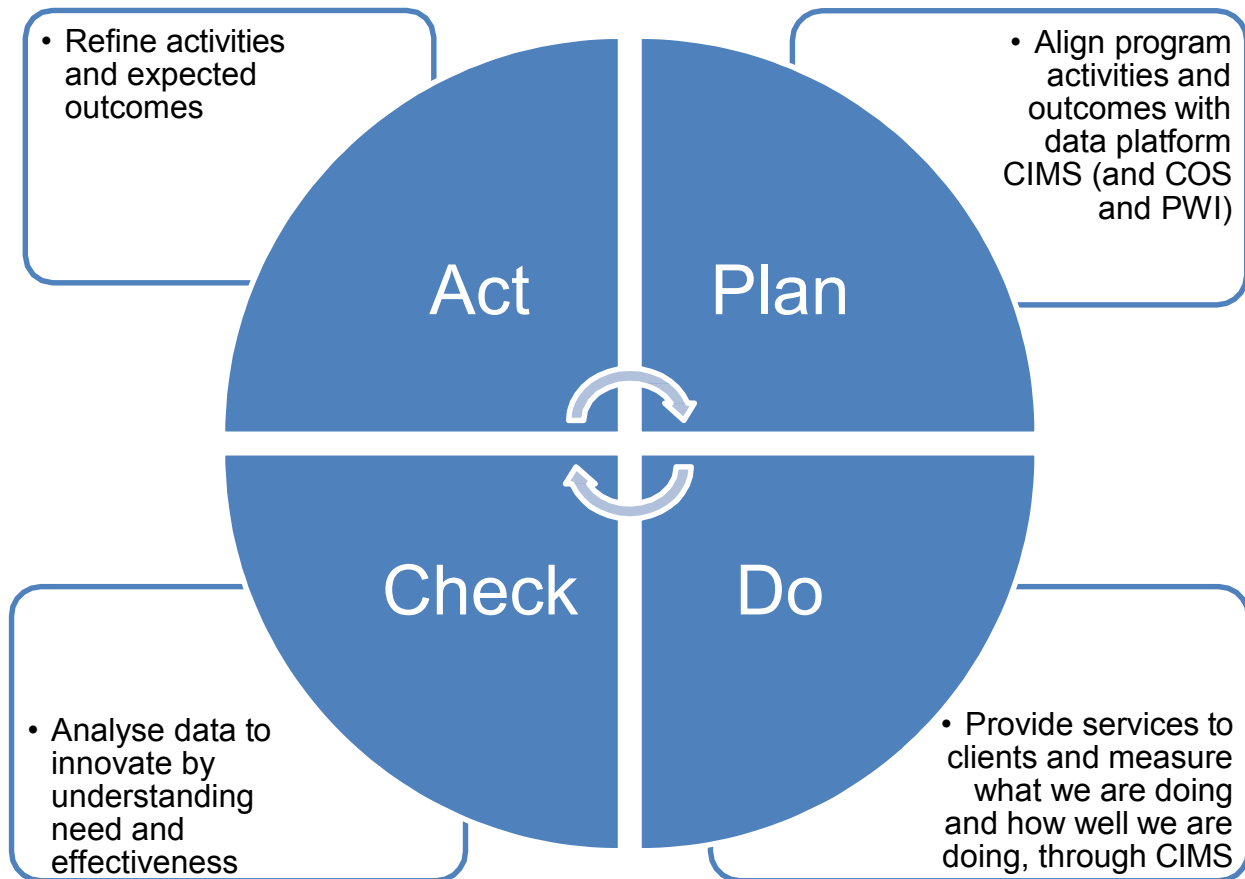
• Refine activities and expected outcomes

• Align program activities and outcomes with data platform CIMS (and COS and PWI)

Act

Plan

Check

Do

• Analyse data to innovate by understanding need and effectiveness

• Provide services to clients and measure what we are doing and how well we are doing, through CIMS